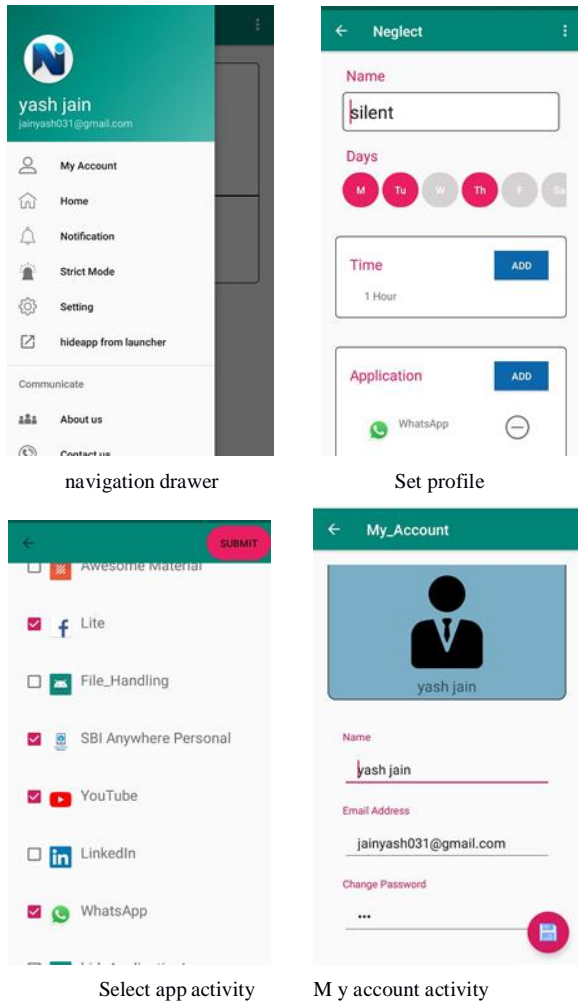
yash jain
jainyash031@gmail.com

My Account
Home
Notification
Strict Mode
Setting
hideapp from launcher

Communicate

About us
Contact us

navigation drawer

Neglect

Name
silent

Days
M Tu W Th F Sa

Time
ADD
1 Hour

Application
ADD
WhatsApp

Set profile

SUBMIT
Awesome Material
Lite
File_Handling
SBI Anywhere Personal
YouTube
LinkedIn
WhatsApp

Select app activity

My_Account

yash jain

Name
yash jain

Email Address
jainyash031@gmail.com

Change Password
•••

M y account activity